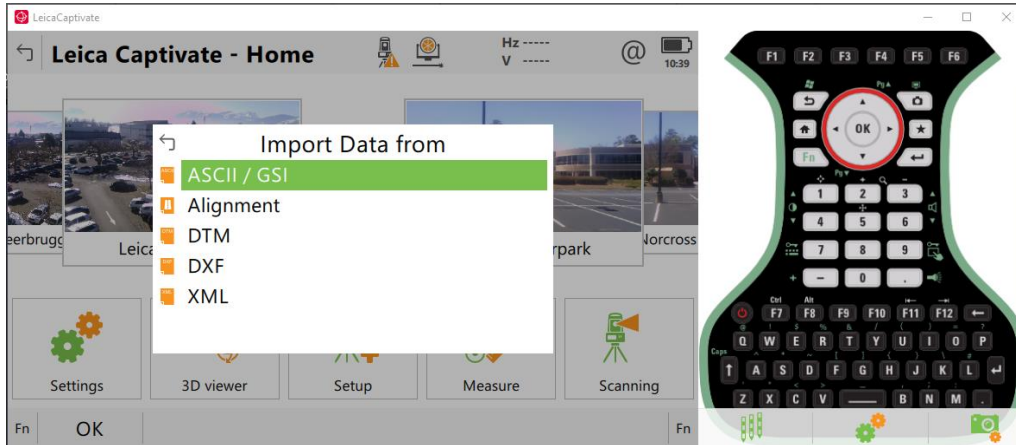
LeicaCaptivate

Leica Captivate - Home

Hz -----
V -----

@

10:39

eerbrugg

Leica

rpark

Norcross

Import Data from

ASCII / GSI

Alignment

DTM

DXF

XML

Settings

3D viewer

Setup

Measure

Scanning

Fn

OK

Fn

F1 F2 F3 F4 F5 F6

OK

Fn

1 2 3

4 5 6

7 8 9

- 0 .

Ctrl Alt

F7 F8 F9 F10 F11 F12

Q W E R T Y U I O P

Caps

A S D F G H J K L

Z X C V B N M